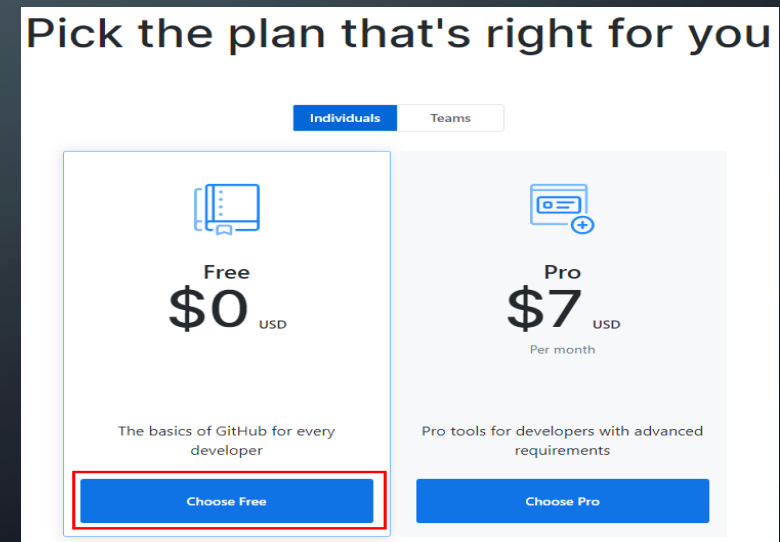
Pick the plan that's right for you

Individuals Teams

Free
$0 USD

The basics of GitHub for every developer

Choose Free

Pro
$7 USD
Per month

Pro tools for developers with advanced requirements

Choose Pro